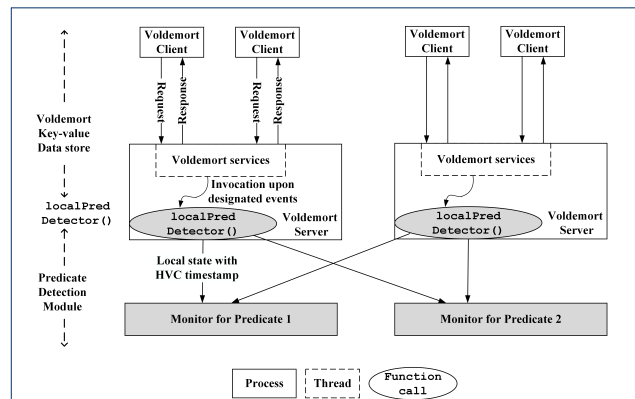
Voldemort Key-value Data store

localPred Detector()

Predicate Detection Module

Voldemort Client

Request

Response

Voldemort Client

Request

Response

Voldemort Client

Voldemort Client

Voldemort services

Invocation upon designated events

localPred Detector()

Voldemort Server

Voldemort services

localPred Detector()

Voldemort Server

Local state with HVC timestamp

Monitor for Predicate 1

Monitor for Predicate 2

Process

Thread

Function call